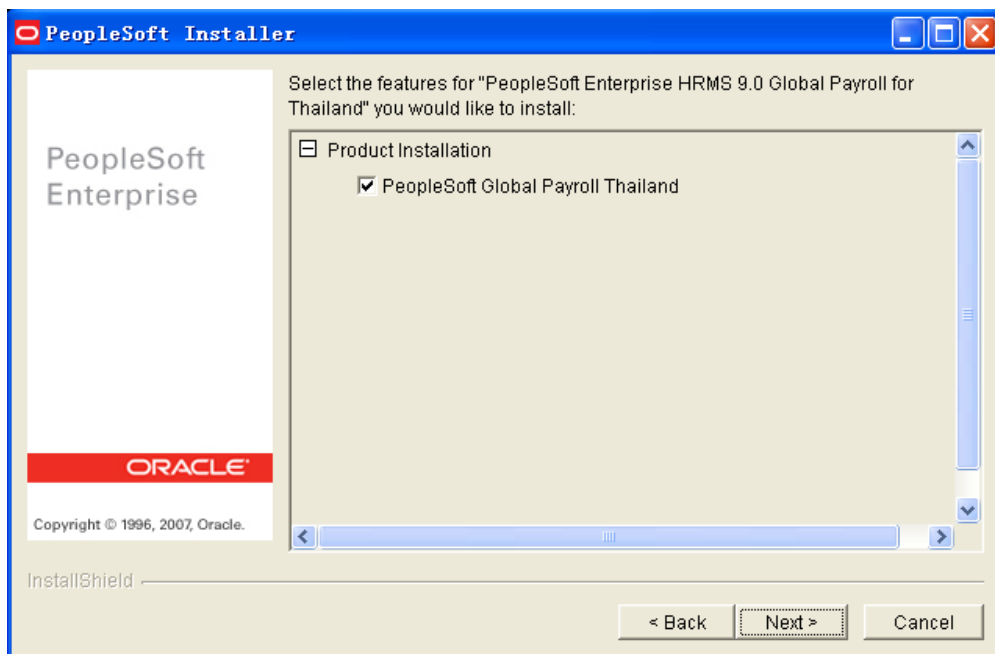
PeopleSoft Installer

PeopleSoft Enterprise

ORACLE

Copyright © 1996, 2007, Oracle.

Select the features for "PeopleSoft Enterprise HRMS 9.0 Global Payroll for Thailand" you would like to install:

Product Installation

PeopleSoft Global Payroll Thailand

InstallShield

< Back

Next >

Cancel